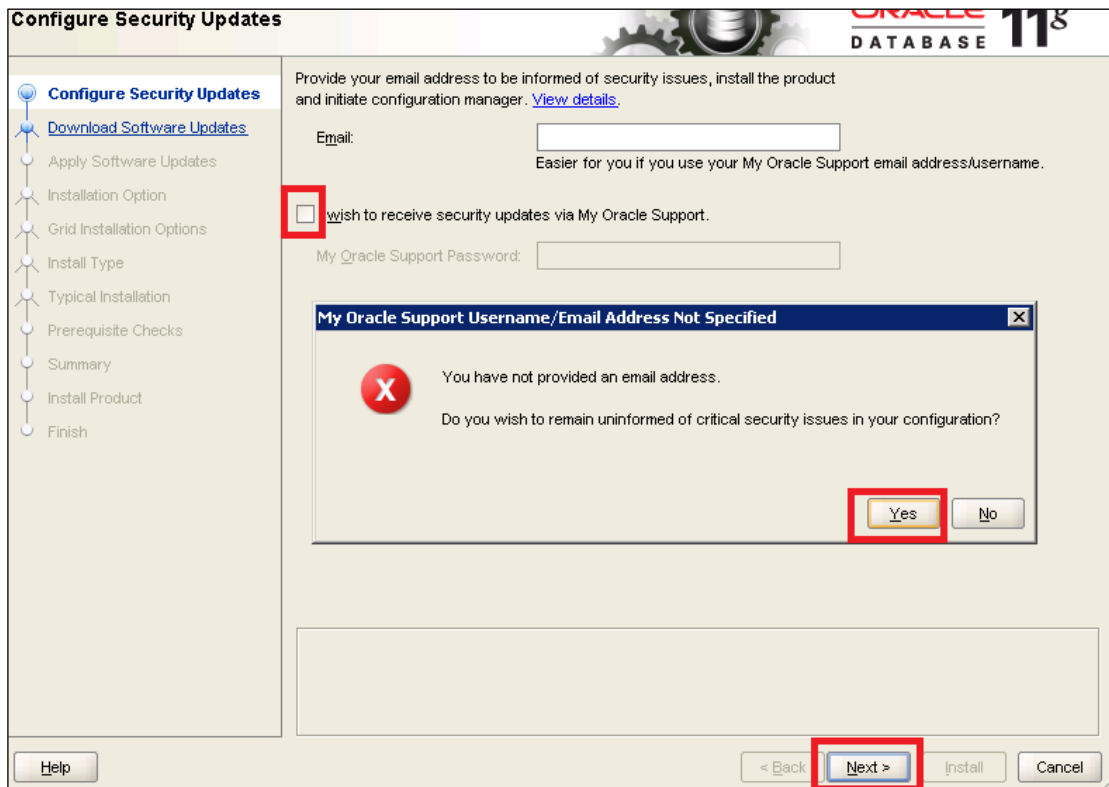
Configure Security Updates

ORACLE DATABASE 11g

Configure Security Updates
Download Software Updates
Apply Software Updates
Installation Option
Grid Installation Options
Install Type
Typical Installation
Prerequisite Checks
Summary
Install Product
Finish

Provide your email address to be informed of security issues, install the product and initiate configuration manager. View details.

Email:

Easier for you if you use your My Oracle Support email address/username.

I wish to receive security updates via My Oracle Support.

My Oracle Support Password:

My Oracle Support Username/Email Address Not Specified

You have not provided an email address.

Do you wish to remain uninformed of critical security issues in your configuration?

Yes No

Help

< Back Next > Install Cancel